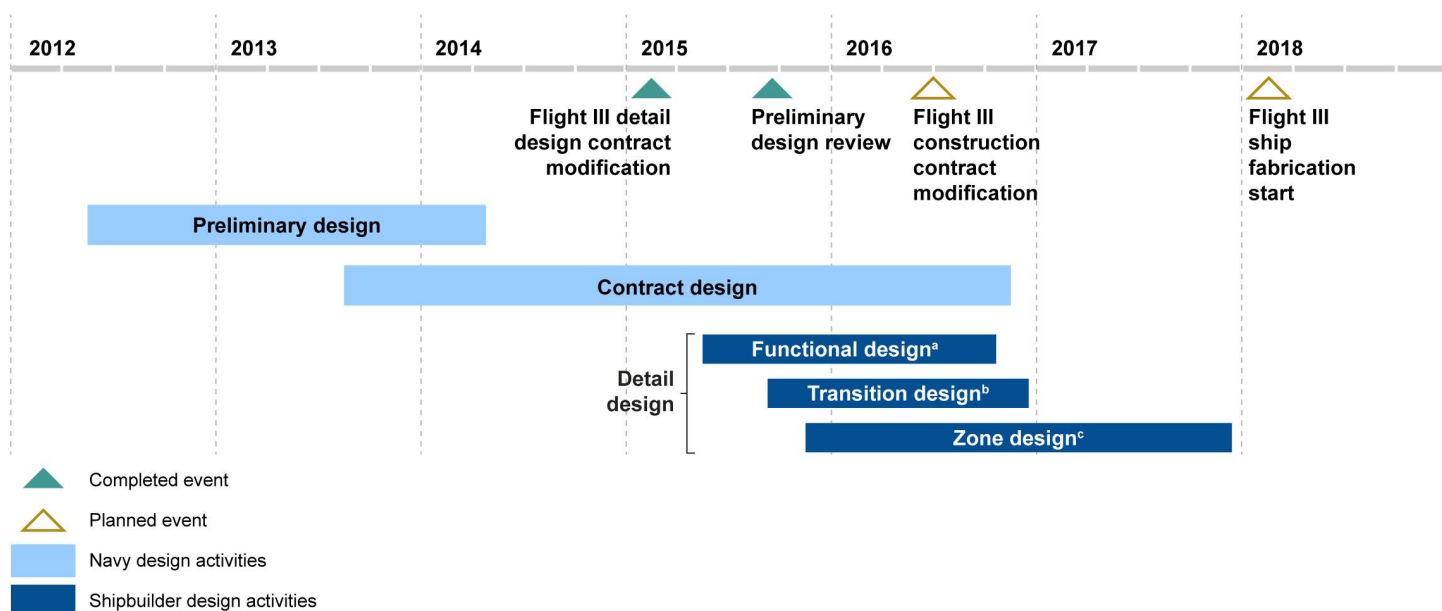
2012
2013
2014
2015
2016
2017
2018

Flight III detail design contract modification

Preliminary design review

Flight III construction contract modification

Flight III ship fabrication start

Preliminary design

Contract design

Detail design

Functional design$^a$

Transition design$^b$

Zone design$^c$

Completed event

Planned event

Navy design activities

Shipbuilder design activities